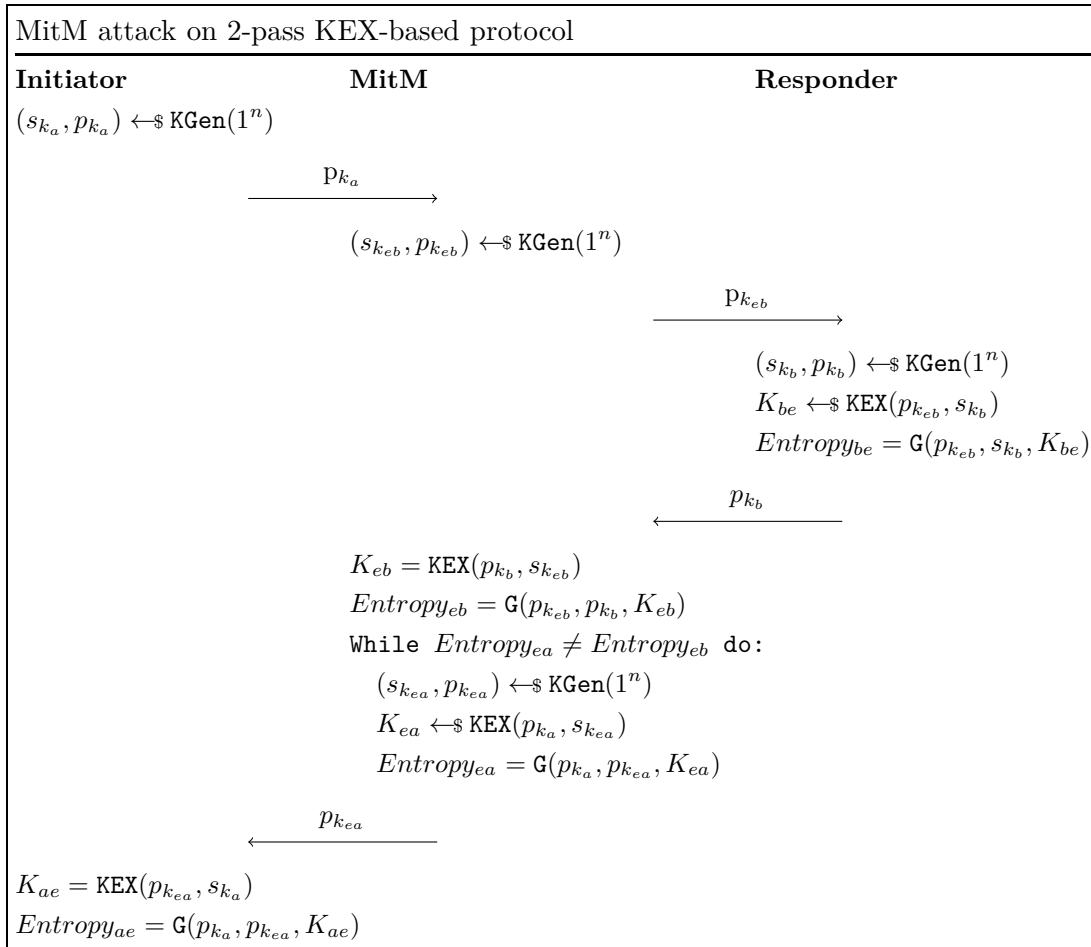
MitM attack on 2-pass KEX-based protocol

**Initiator** **MitM** **Responder**

$(s_{k_a}, p_{k_a}) \leftarrow\$ \texttt{KGen}(1^n)$

$\mathrm{p}_{k_a}$

$(s_{k_{eb}}, p_{k_{eb}}) \leftarrow\$ \texttt{KGen}(1^n)$

$\mathrm{p}_{k_{eb}}$

$(s_{k_b}, p_{k_b}) \leftarrow\$ \texttt{KGen}(1^n)$
$K_{be} \leftarrow\$ \texttt{KEX}(p_{k_{eb}}, s_{k_b})$
$Entropy_{be} = \texttt{G}(p_{k_{eb}}, s_{k_b}, K_{be})$

$p_{k_b}$

$K_{eb} = \texttt{KEX}(p_{k_b}, s_{k_{eb}})$
$Entropy_{eb} = \texttt{G}(p_{k_{eb}}, p_{k_b}, K_{eb})$
While $Entropy_{ea} \neq Entropy_{eb}$ do:
$(s_{k_{ea}}, p_{k_{ea}}) \leftarrow\$ \texttt{KGen}(1^n)$
$K_{ea} \leftarrow\$ \texttt{KEX}(p_{k_a}, s_{k_{ea}})$
$Entropy_{ea} = \texttt{G}(p_{k_a}, p_{k_{ea}}, K_{ea})$

$p_{k_{ea}}$

$K_{ae} = \texttt{KEX}(p_{k_{ea}}, s_{k_a})$
$Entropy_{ae} = \texttt{G}(p_{k_a}, p_{k_{ea}}, K_{ae})$